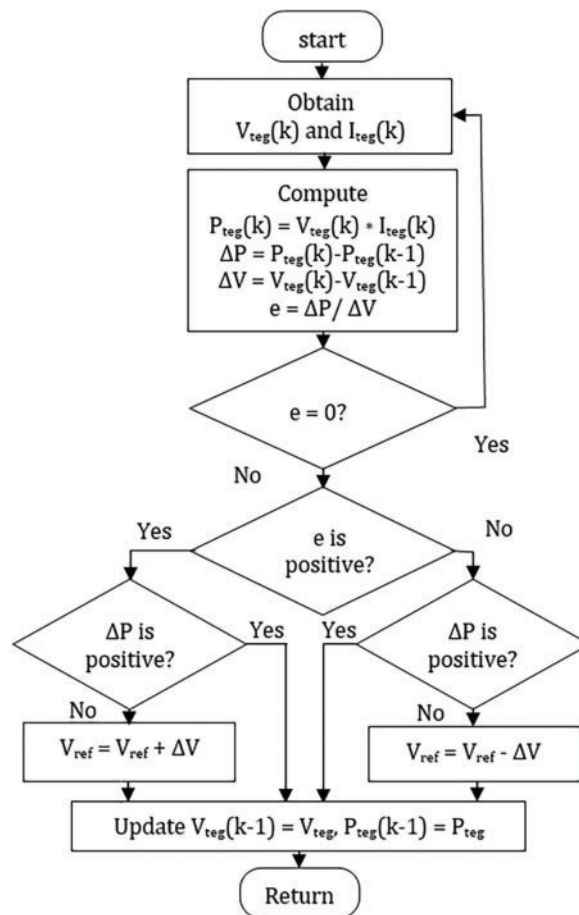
start

Obtain $V_{teg}(k)$ and $I_{teg}(k)$

Compute
$P_{teg}(k) = V_{teg}(k) * I_{teg}(k)$
$\Delta P = P_{teg}(k)-P_{teg}(k-1)$
$\Delta V = V_{teg}(k)-V_{teg}(k-1)$
$e = \Delta P/ \Delta V$

e = 0?

Yes

No

Yes

e is positive?

No

$\Delta P$ is positive?

Yes

Yes

$\Delta P$ is positive?

No

$V_{ref} = V_{ref} + \Delta V$

No

$V_{ref} = V_{ref} - \Delta V$

Update $V_{teg}(k-1) = V_{teg}$, $P_{teg}(k-1) = P_{teg}$

Return